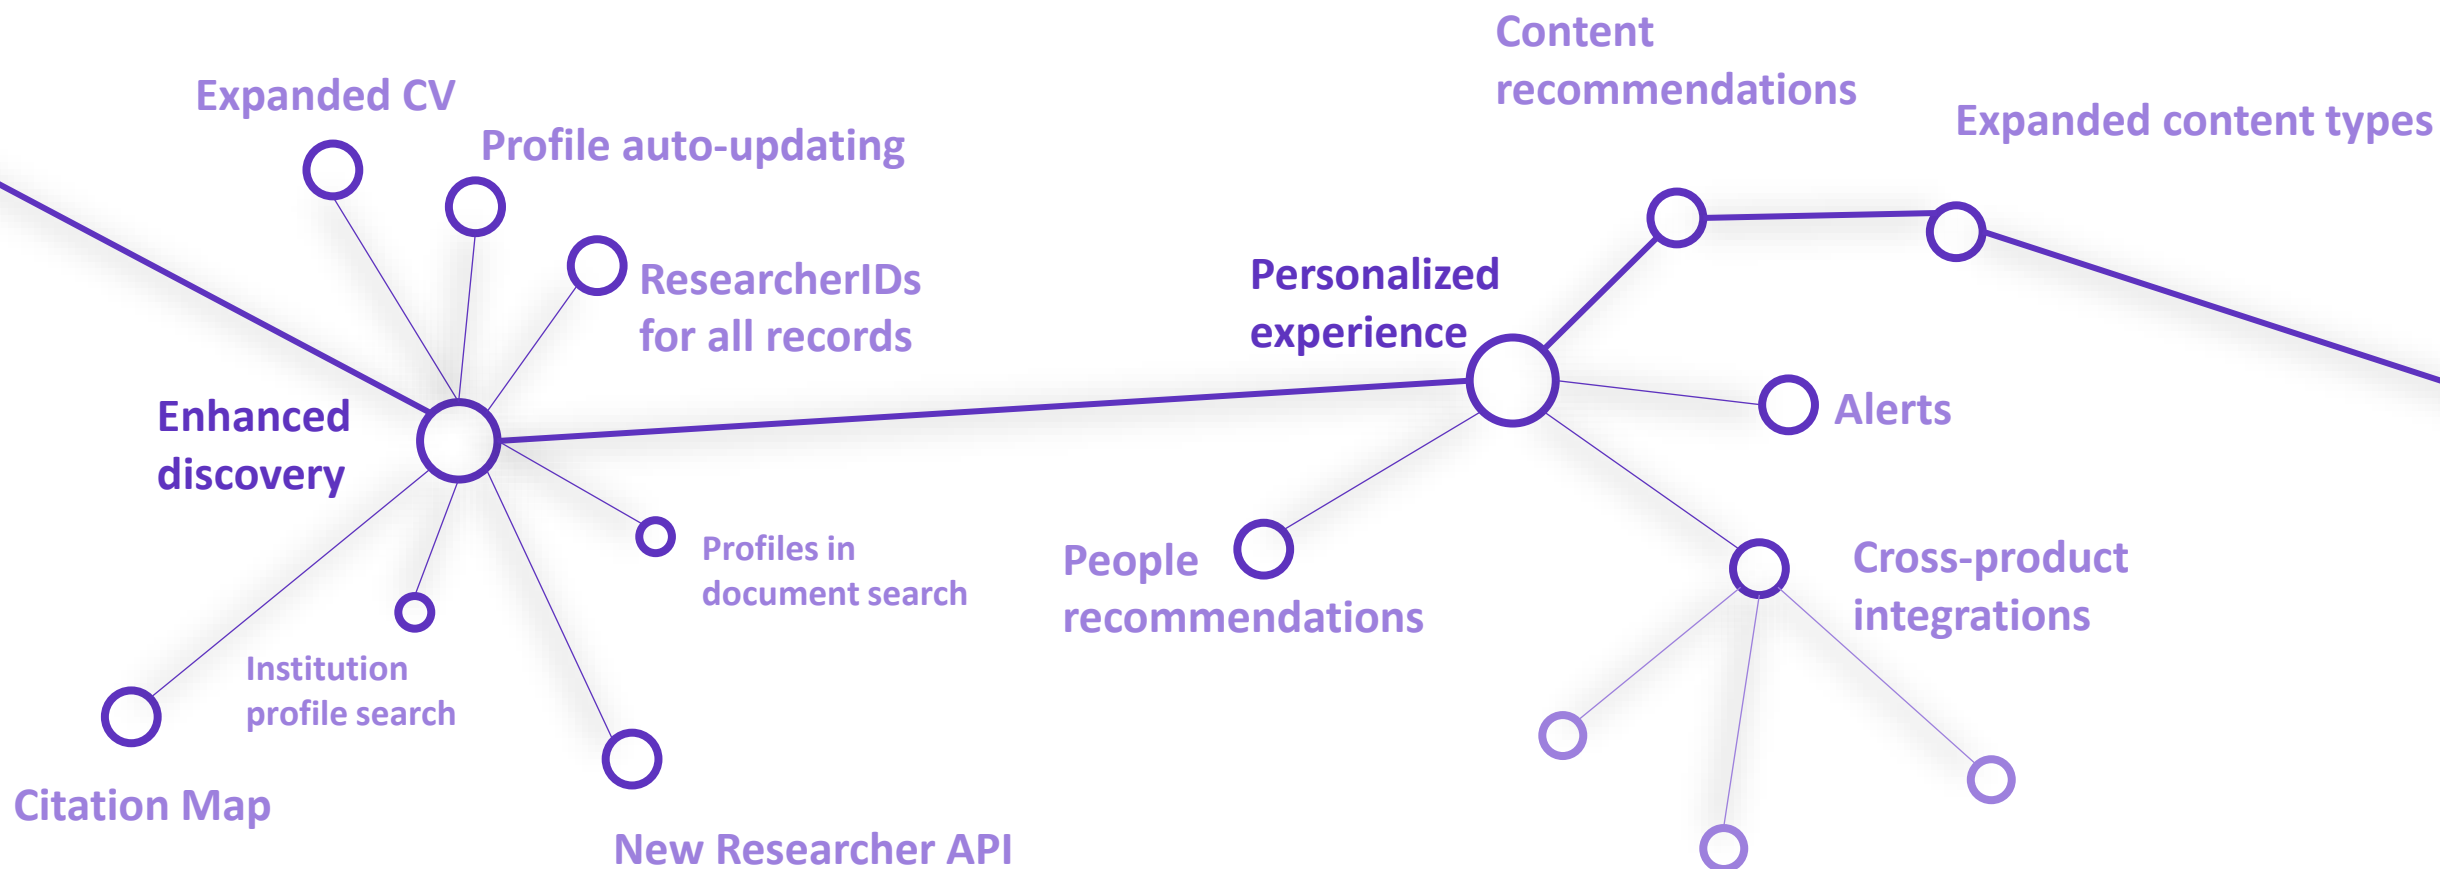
Content recommendations

Expanded CV

Profile auto-updating

Expanded content types

ResearcherIDs for all records

Personalized experience

Enhanced discovery

Alerts

Profiles in document search

People recommendations

Cross-product integrations

Institution profile search

Citation Map

New Researcher API